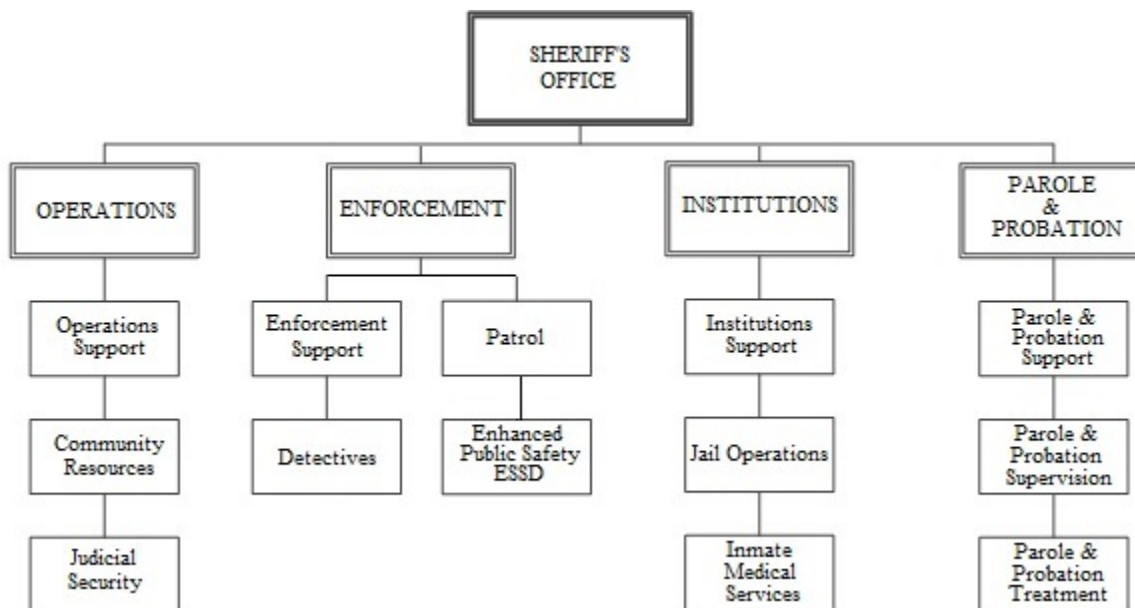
SHERIFF'S OFFICE

OPERATIONS

Operations Support

Community Resources

Judicial Security

ENFORCEMENT

Enforcement Support

Detectives

Patrol

Enhanced Public Safety ESSD

INSTITUTIONS

Institutions Support

Jail Operations

Inmate Medical Services

PAROLE & PROBATION

Parole & Probation Support

Parole & Probation Supervision

Parole & Probation Treatment